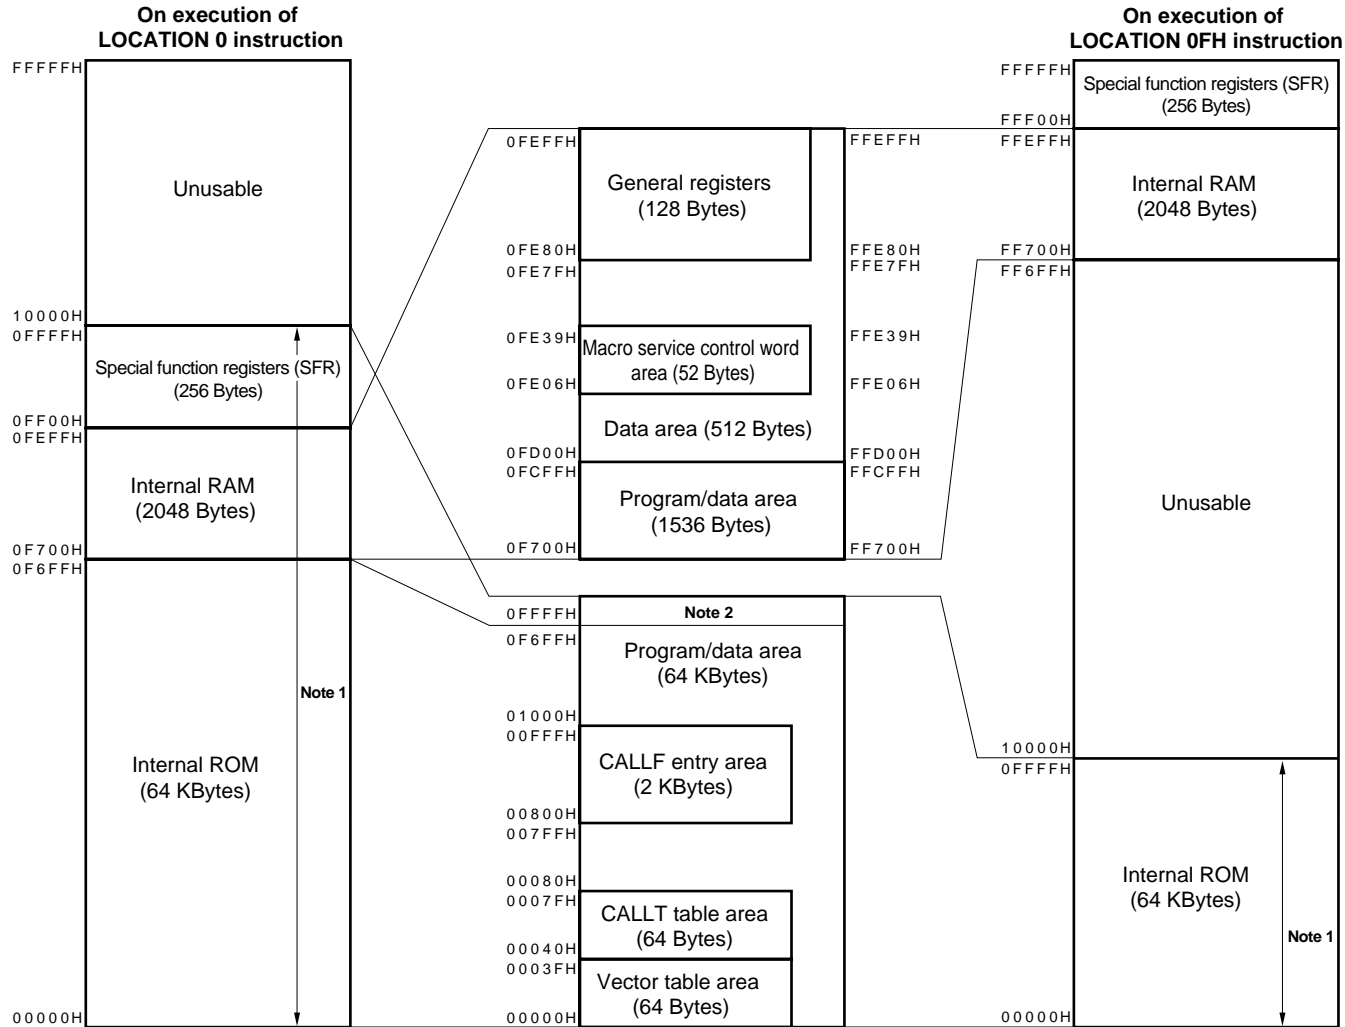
On execution of
LOCATION 0 instruction

FFFFFH

Unusable

10000H
0FFFFH

Special function registers (SFR)
(256 Bytes)

0FF00H
0FEFFH

Internal RAM
(2048 Bytes)

0F700H
0F6FFH

Note 1

Internal ROM
(64 KBytes)

00000H

0FEFFH

General registers
(128 Bytes)

0FE80H
0FE7FH

0FE39H

Macro service control word area (52 Bytes)

0FE06H

Data area (512 Bytes)

0FD00H
0FCFFH

Program/data area
(1536 Bytes)

0F700H

FFEFFH
FFE80H
FFE7FH
FFE39H
FFE06H
FFD00H
FFCFFH
FF700H

0FFFFH

Note 2

0F6FFH

Program/data area
(64 KBytes)

01000H
00FFFH

CALLF entry area
(2 KBytes)

00800H
007FFH

00080H
0007FH

CALLT table area
(64 Bytes)

00040H
0003FH

Vector table area
(64 Bytes)

00000H

On execution of
LOCATION 0FH instruction

FFFFFH

Special function registers (SFR)
(256 Bytes)

FFF00H
FFEFFH

Internal RAM
(2048 Bytes)

FF700H
FF6FFH

Unusable

10000H
0FFFFH

Internal ROM
(64 KBytes)

Note 1

00000H